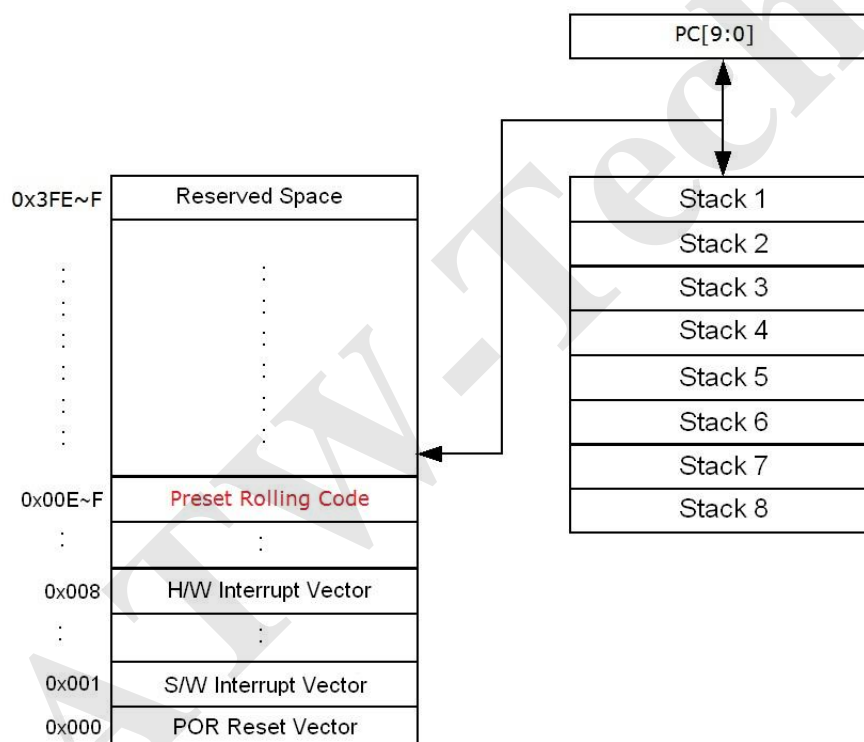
PC[9:0]

0x3FE~F Reserved Space

0x00E~F Preset Rolling Code

0x008 H/W Interrupt Vector

0x001 S/W Interrupt Vector

0x000 POR Reset Vector

Stack 1
Stack 2
Stack 3
Stack 4
Stack 5
Stack 6
Stack 7
Stack 8

ATW-Tech